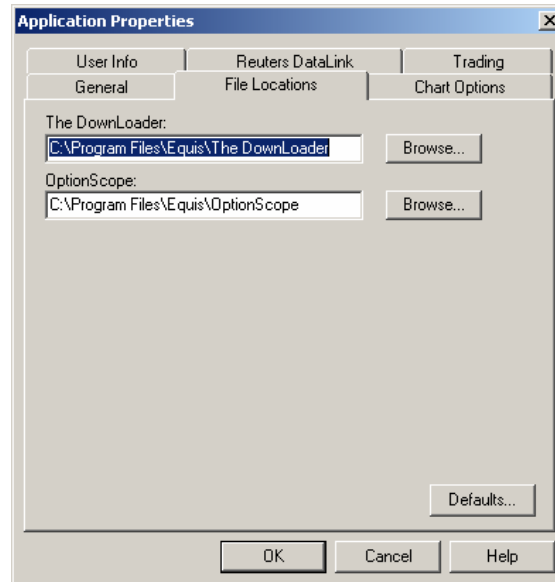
Application Properties

User Info
Reuters DataLink
Trading
General
File Locations
Chart Options

The DownLoader:
C:\Program Files\Equis\The DownLoader
Browse...

OptionScope:
C:\Program Files\Equis\OptionScope
Browse...

Defaults...

OK
Cancel
Help